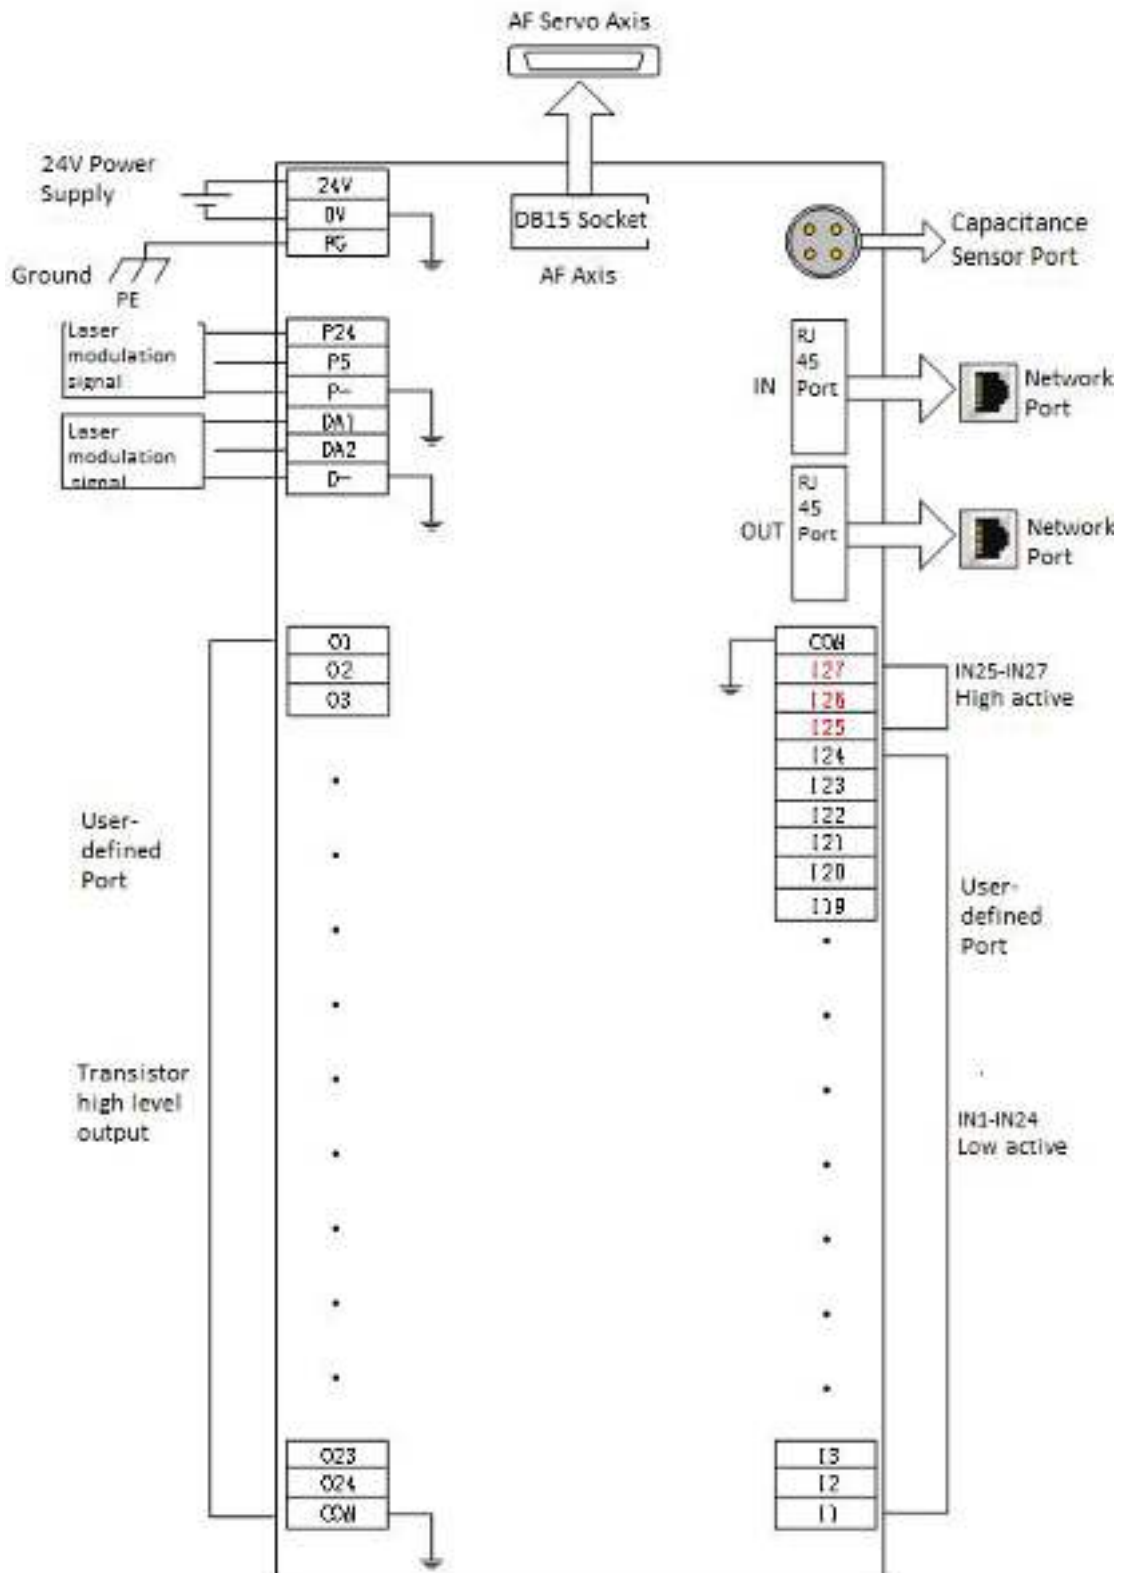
AF Servo Axis

24V Power Supply

24V
0V
PG

DB15 Socket

AF Axis

Capacitance Sensor Port

Ground

PE

Laser modulation signal

P24
P5
P-

Laser modulation signal

DA1
DA2
D-

IN

RJ 45 Port

Network Port

OUT

RJ 45 Port

Network Port

O1
O2
O3

COM
I27
I26
I25
I24
I23
I22
I21
I20
I19

IN25-IN27 High active

User-defined Port

User-defined Port

Transistor high level output

IN1-IN24 Low active

O23
O24
COM

I3
I2
I1